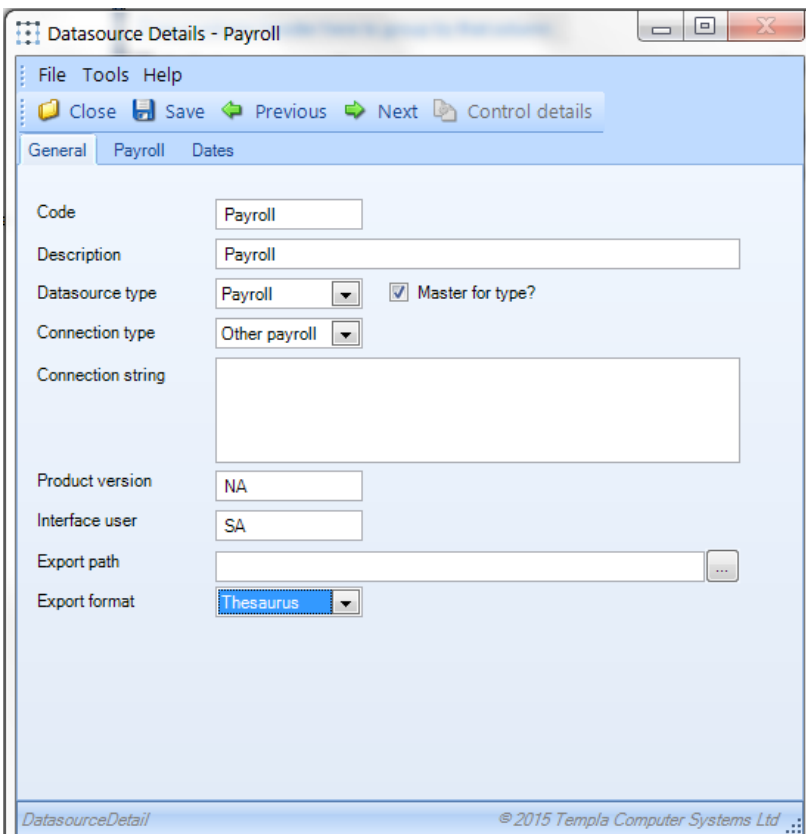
Datasource Details - Payroll

File Tools Help

Close Save Previous Next Control details

General Payroll Dates

Code Payroll

Description Payroll

Datasource type Payroll

Master for type?

Connection type Other payroll

Connection string

Product version NA

Interface user SA

Export path ...

Export format Thesaurus

DatasourceDetail

© 2015 Templa Computer Systems Ltd